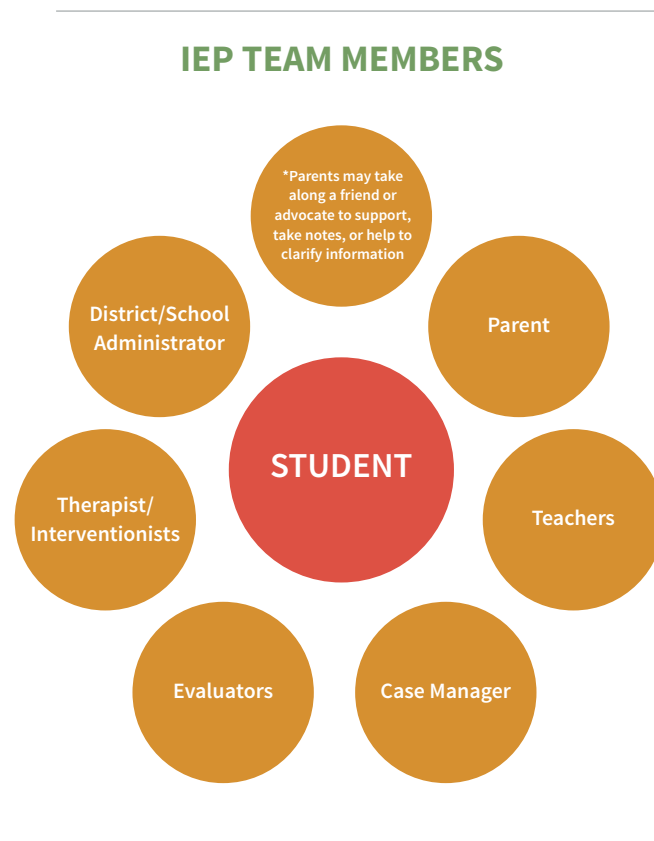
IEP TEAM MEMBERS

*Parents may take along a friend or advocate to support, take notes, or help to clarify information

District/School Administrator

Parent

STUDENT

Therapist/ Interventionists

Teachers

Evaluators

Case Manager